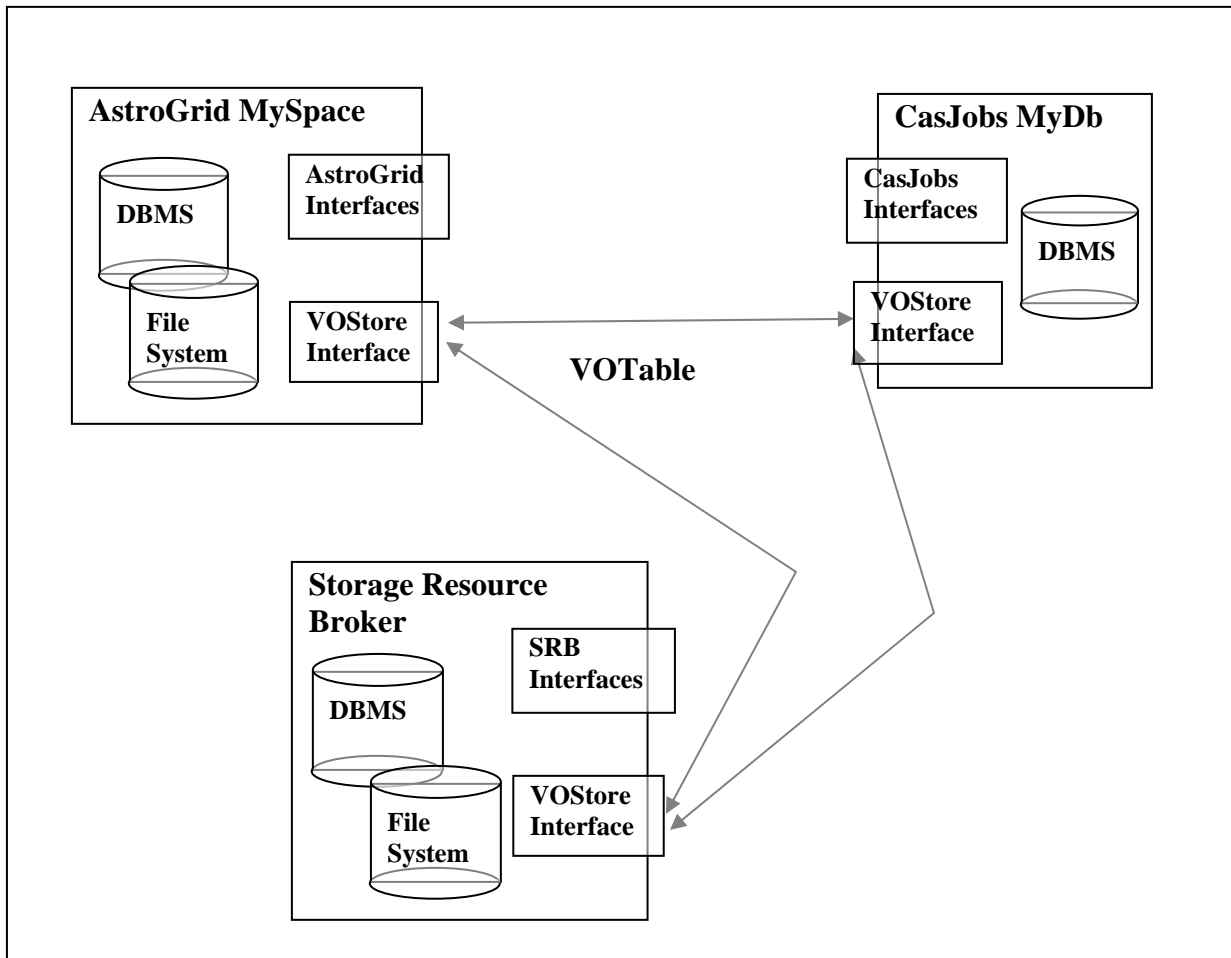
AstroGrid MySpace

DBMS

File System

AstroGrid Interfaces

VOStore Interface

CasJobs MyDb

CasJobs Interfaces

DBMS

VOStore Interface

VOTable

Storage Resource Broker

SRB Interfaces

DBMS

File System

VOStore Interface